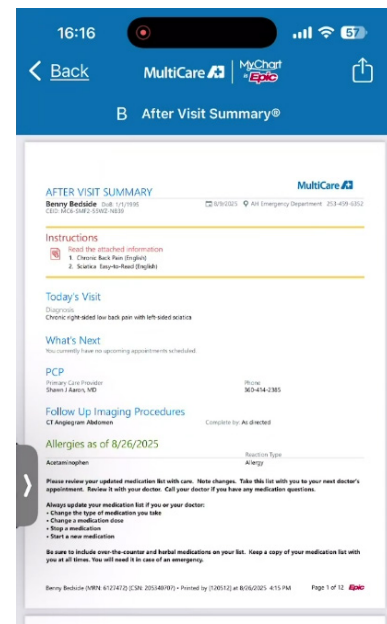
16:16

57

Back

MultiCare

MyChart by Epic

B After Visit Summary®

AFTER VISIT SUMMARY

MultiCare

Benny Bedside DoB: 1/1/1990

CEID: MC6-SMF2-55WZ-N830

8/9/2025 AH Emergency Department 253-459-6352

Instructions

Read the attached information
1. Chronic Back Pain (English)
2. Sciatica: Easy-to-Read (English)

Today's Visit

Diagnosis
Chronic right-sided low back pain with left-sided sciatica

What's Next

You currently have no upcoming appointments scheduled.

PCP

Primary Care Provider
Shawn J Aaron, MD

Phone
360-414-2385

Follow Up Imaging Procedures

CT Angiogram Abdomen

Complete by: As directed

Allergies as of 8/26/2025

Reaction Type

Acetaminophen

Allergy

Please review your updated medication list with care. Note changes. Take this list with you to your next doctor's appointment. Review it with your doctor. Call your doctor if you have any medication questions.

Always update your medication list if you or your doctor:
• Change the type of medication you take
• Change a medication dose
• Stop a medication
• Start a new medication

Be sure to include over-the-counter and herbal medications on your list. Keep a copy of your medication list with you at all times. You will need it in case of an emergency.

Benny Bedside (MRN: 6127472) [CSN: 205348707] • Printed by [120512] at 8/26/2025 4:15 PM

Page 1 of 12 Epic